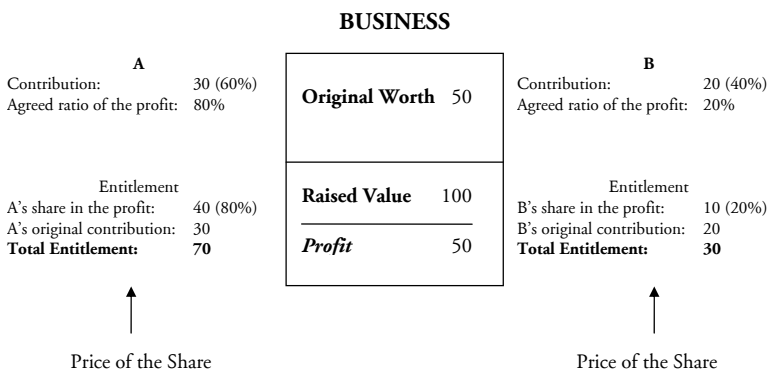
BUSINESS

A

| | |
|---|---|
| Contribution: | 30 (60%) |
| Agreed ratio of the profit: | 80% |

Entitlement

| | |
|---|---|
| A's share in the profit: | 40 (80%) |
| A's original contribution: | 30 |
| **Total Entitlement:** | **70** |

Price of the Share

**Original Worth** 50

**Raised Value** 100

***Profit*** 50

B

| | |
|---|---|
| Contribution: | 20 (40%) |
| Agreed ratio of the profit: | 20% |

Entitlement

| | |
|---|---|
| B's share in the profit: | 10 (20%) |
| B's original contribution: | 20 |
| **Total Entitlement:** | **30** |

Price of the Share